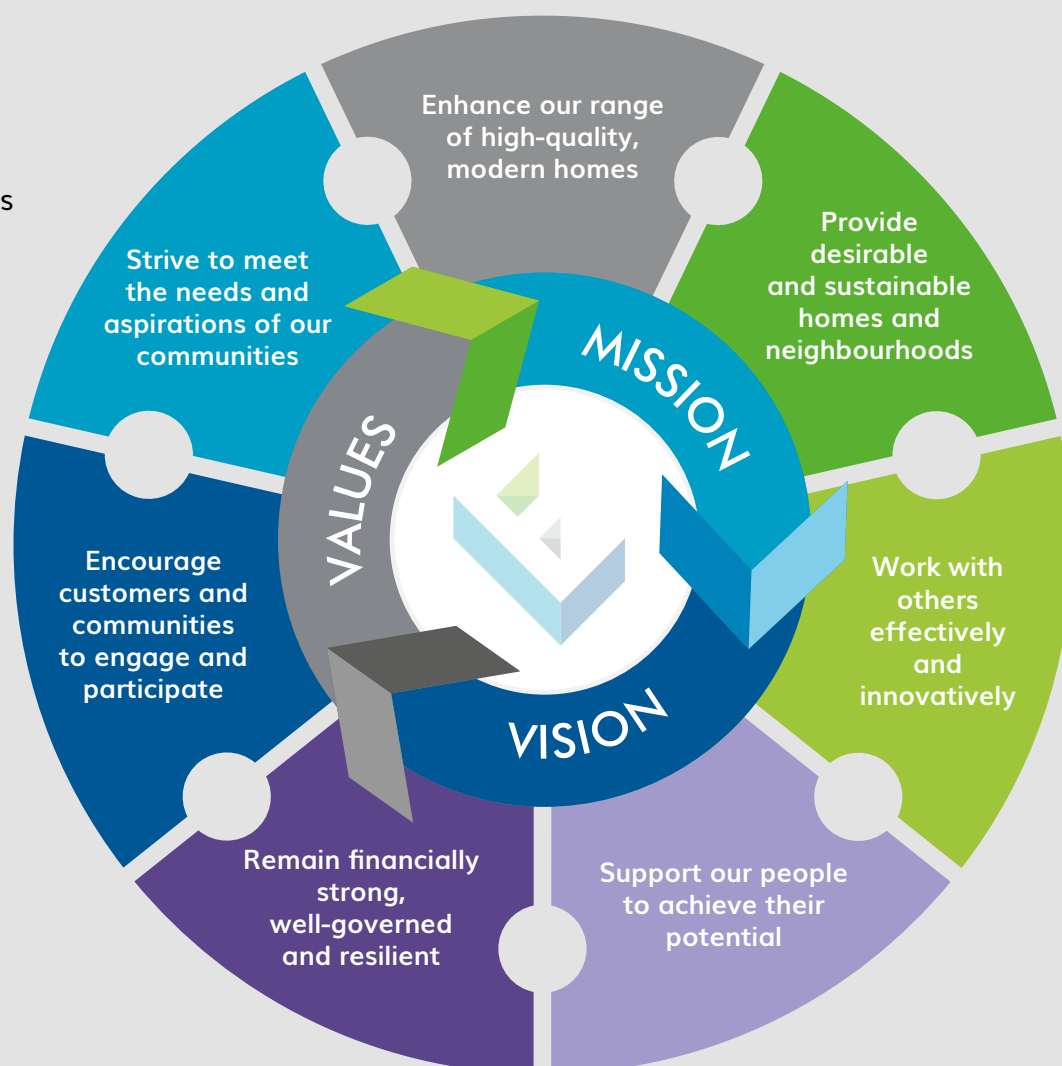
s

Enhance our range of high-quality, modern homes

Provide desirable and sustainable homes and neighbourhoods

Work with others effectively and innovatively

Support our people to achieve their potential

Remain financially strong, well-governed and resilient

Encourage customers and communities to engage and participate

Strive to meet the needs and aspirations of our communities

MISSION

VISION

VALUES